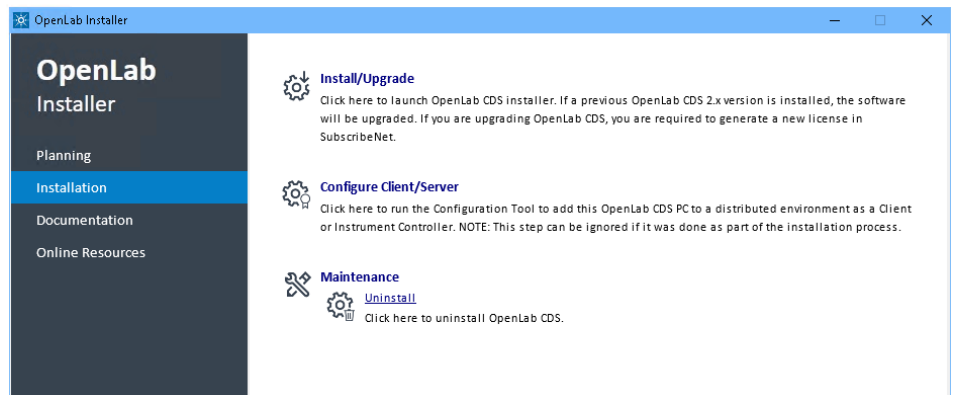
OpenLab Installer

OpenLab
Installer

Planning
Installation
Documentation
Online Resources

Install/Upgrade
Click here to launch OpenLab CDS installer. If a previous OpenLab CDS 2.x version is installed, the software will be upgraded. If you are upgrading OpenLab CDS, you are required to generate a new license in SubscribeNet.

Configure Client/Server
Click here to run the Configuration Tool to add this OpenLab CDS PC to a distributed environment as a Client or Instrument Controller. NOTE: This step can be ignored if it was done as part of the installation process.

Maintenance
Uninstall
Click here to uninstall OpenLab CDS.